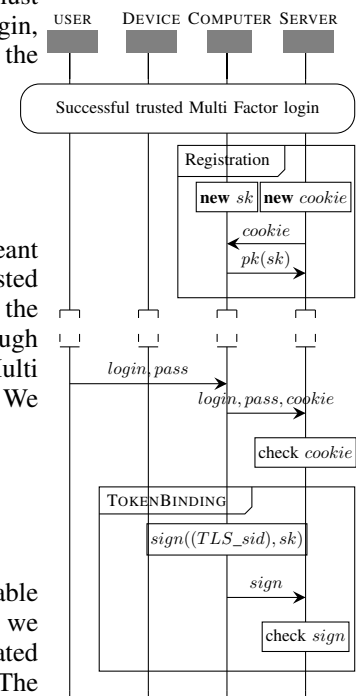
ust
gin,
the

eant
sted
the
ugh
Iulti
We

able
we
ated
The

USER DEVICE COMPUTER SERVER

Successful trusted Multi Factor login

Registration

**new** $sk$ **new** $cookie$

$cookie$

$pk(sk)$

$login, pass$

$login, pass, cookie$

check $cookie$

TOKENBINDING

$sign((TLS\_sid), sk)$

$sign$

check $sign$